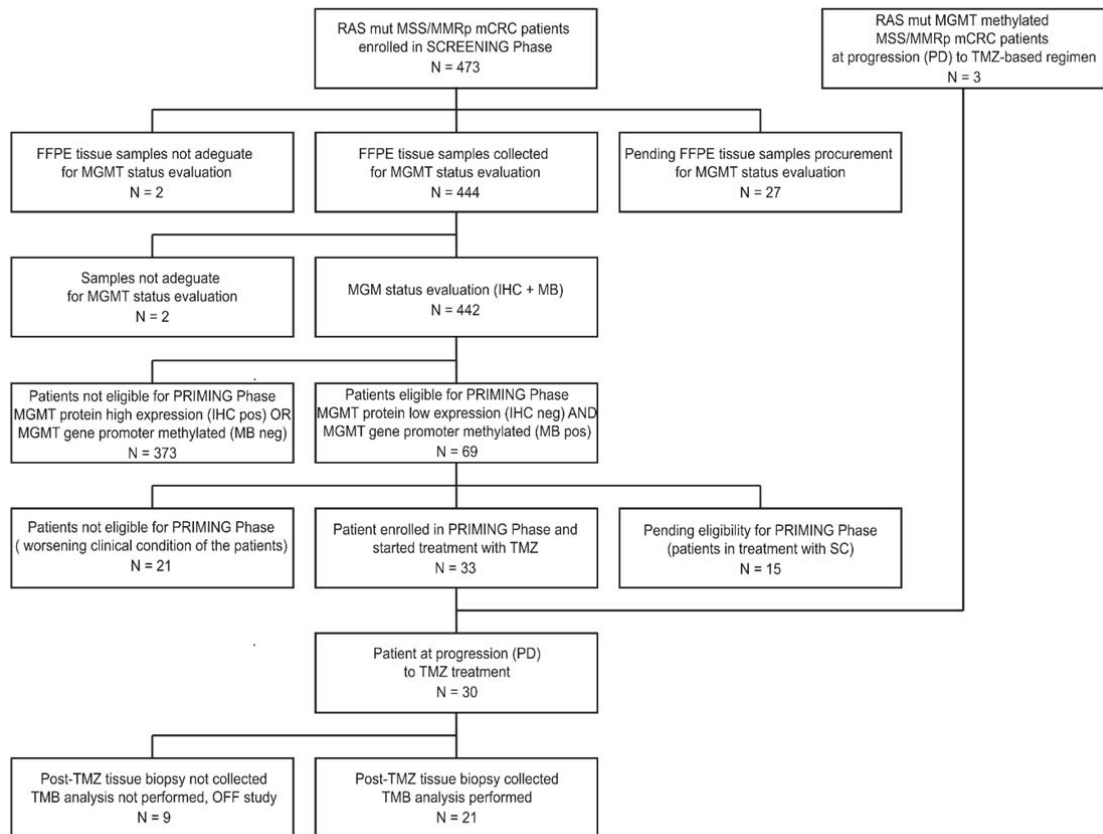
RAS mut MSS/MMRp mCRC patients enrolled in SCREENING Phase
N = 473

RAS mut MGMT methylated MSS/MMRp mCRC patients at progression (PD) to TMZ-based regimen
N = 3

FFPE tissue samples not adeguate for MGMT status evaluation
N = 2

FFPE tissue samples collected for MGMT status evaluation
N = 444

Pending FFPE tissue samples procurement for MGMT status evaluation
N = 27

Samples not adeguate for MGMT status evaluation
N = 2

MGM status evaluation (IHC + MB)
N = 442

Patients not eligible for PRIMING Phase MGMT protein high expression (IHC pos) OR MGMT gene promoter methylated (MB neg)
N = 373

Patients eligible for PRIMING Phase MGMT protein low expression (IHC neg) AND MGMT gene promoter methylated (MB pos)
N = 69

Patients not eligible for PRIMING Phase ( worsening clinical condition of the patients)
N = 21

Patient enrolled in PRIMING Phase and started treatment with TMZ
N = 33

Pending eligibility for PRIMING Phase (patients in treatment with SC)
N = 15

Patient at progression (PD) to TMZ treatment
N = 30

Post-TMZ tissue biopsy not collected TMB analysis not performed, OFF study
N = 9

Post-TMZ tissue biopsy collected TMB analysis performed
N = 21